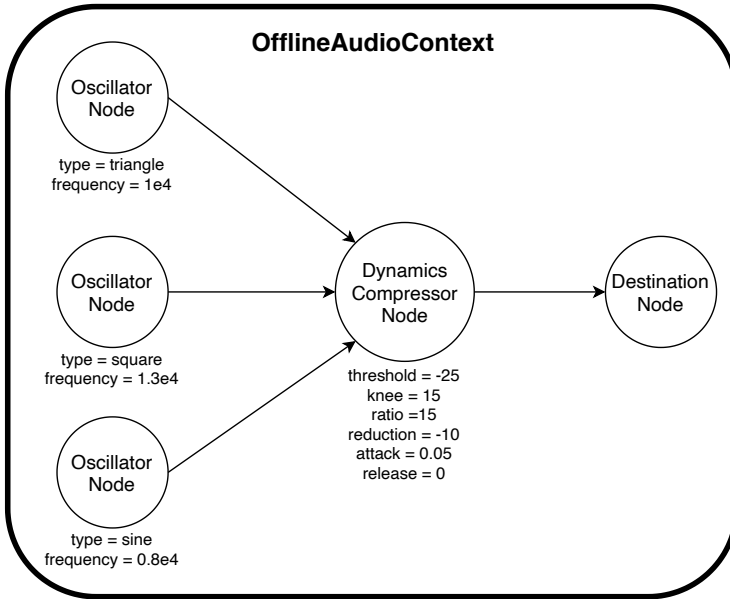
OfflineAudioContext

Oscillator Node

type = triangle
frequency = 1e4

Oscillator Node

type = square
frequency = 1.3e4

Oscillator Node

type = sine
frequency = 0.8e4

Dynamics Compressor Node

threshold = -25
knee = 15
ratio =15
reduction = -10
attack = 0.05
release = 0

Destination Node